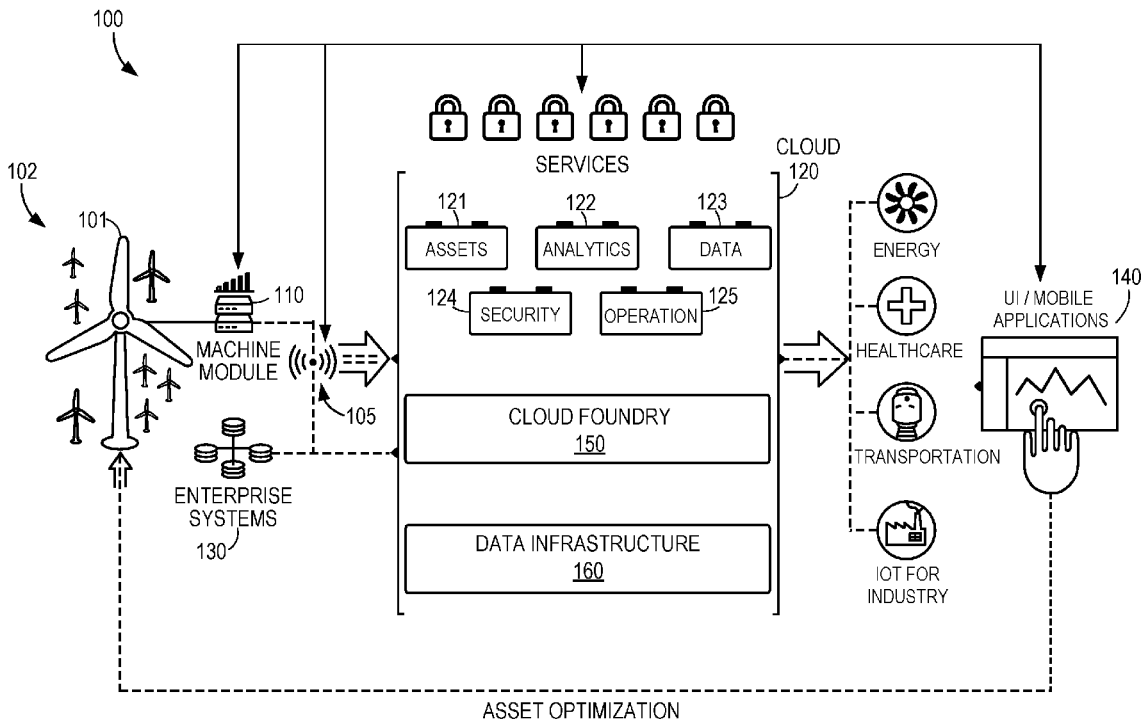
100

102

101

110

MACHINE MODULE

105

ENTERPRISE SYSTEMS

130

SERVICES

CLOUD 120

121 ASSETS

122 ANALYTICS

123 DATA

124 SECURITY

OPERATION 125

CLOUD FOUNDRY
150

DATA INFRASTRUCTURE
160

ENERGY

HEALTHCARE

TRANSPORTATION

IOT FOR INDUSTRY

UI / MOBILE APPLICATIONS

140

ASSET OPTIMIZATION